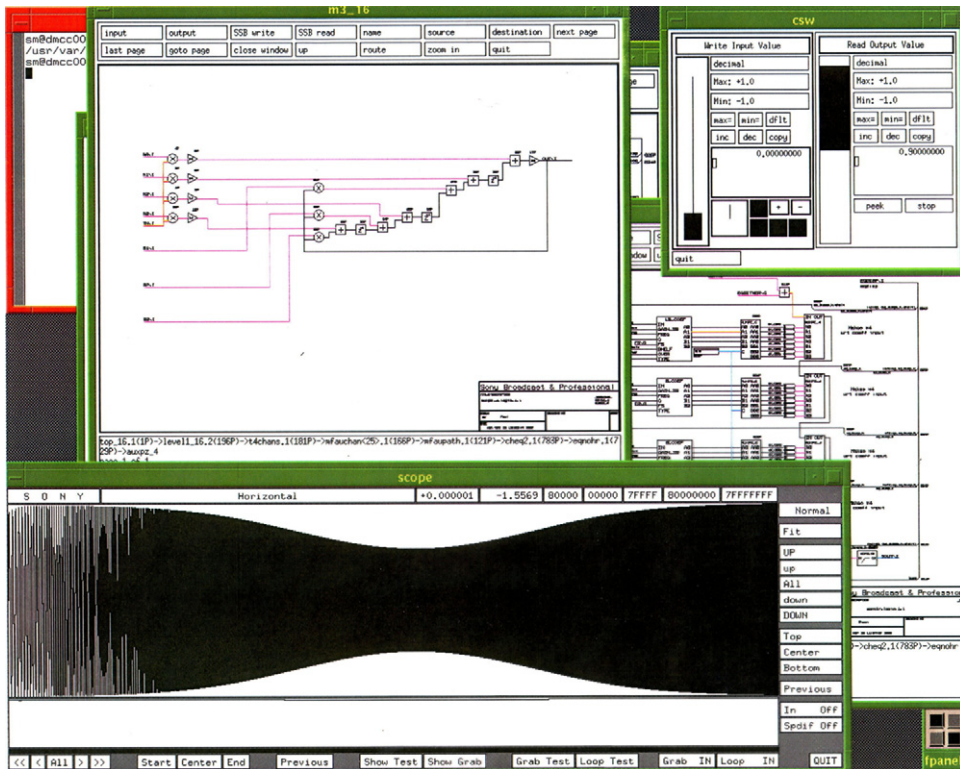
sm@dmcc00
/usr/var/
sm@dmcc00

m3_16

| input | output | SSB write | SSB read | name | source | destination | next page |
|---|---|---|---|---|---|---|---|
| last page | goto page | close window | up | route | zoom in | quit | |

Sony Broadcast & Professional

top_16,1(1P)->level1_16,2(196P)->t4chans,1(181P)->mfauchan(25),1(166P)->mfaupath,1(121P)->cheq2,1(783P)->eqnohr,1(729P)->auxpz_4
page 1 of 1

csw

Write Input Value
decimal
Max: +1.0
Min: -1.0
max= min= dflt
inc dec copy
0.00000000
+ -

Read Output Value
decimal
Max: +1.0
Min: -1.0
max= min= dflt
inc dec copy
0.90000000
peek stop

quit

Sony Broadcast & Professional
>cheq2,1(783P)->eqnohr

scope

S O N Y | Horizontal | +0.000001 | -1.5569 | 80000 | 00000 | 7FFFF | 80000000 | 7FFFFFFF

Normal
Fit
UP
up
All
down
DOWN
Top
Center
Bottom
Previous
In OFF
Spdif OFF

<< < All > >> Start Center End Previous Show Test Show Grab Grab Test Loop Test Grab IN Loop IN QUIT

fpane